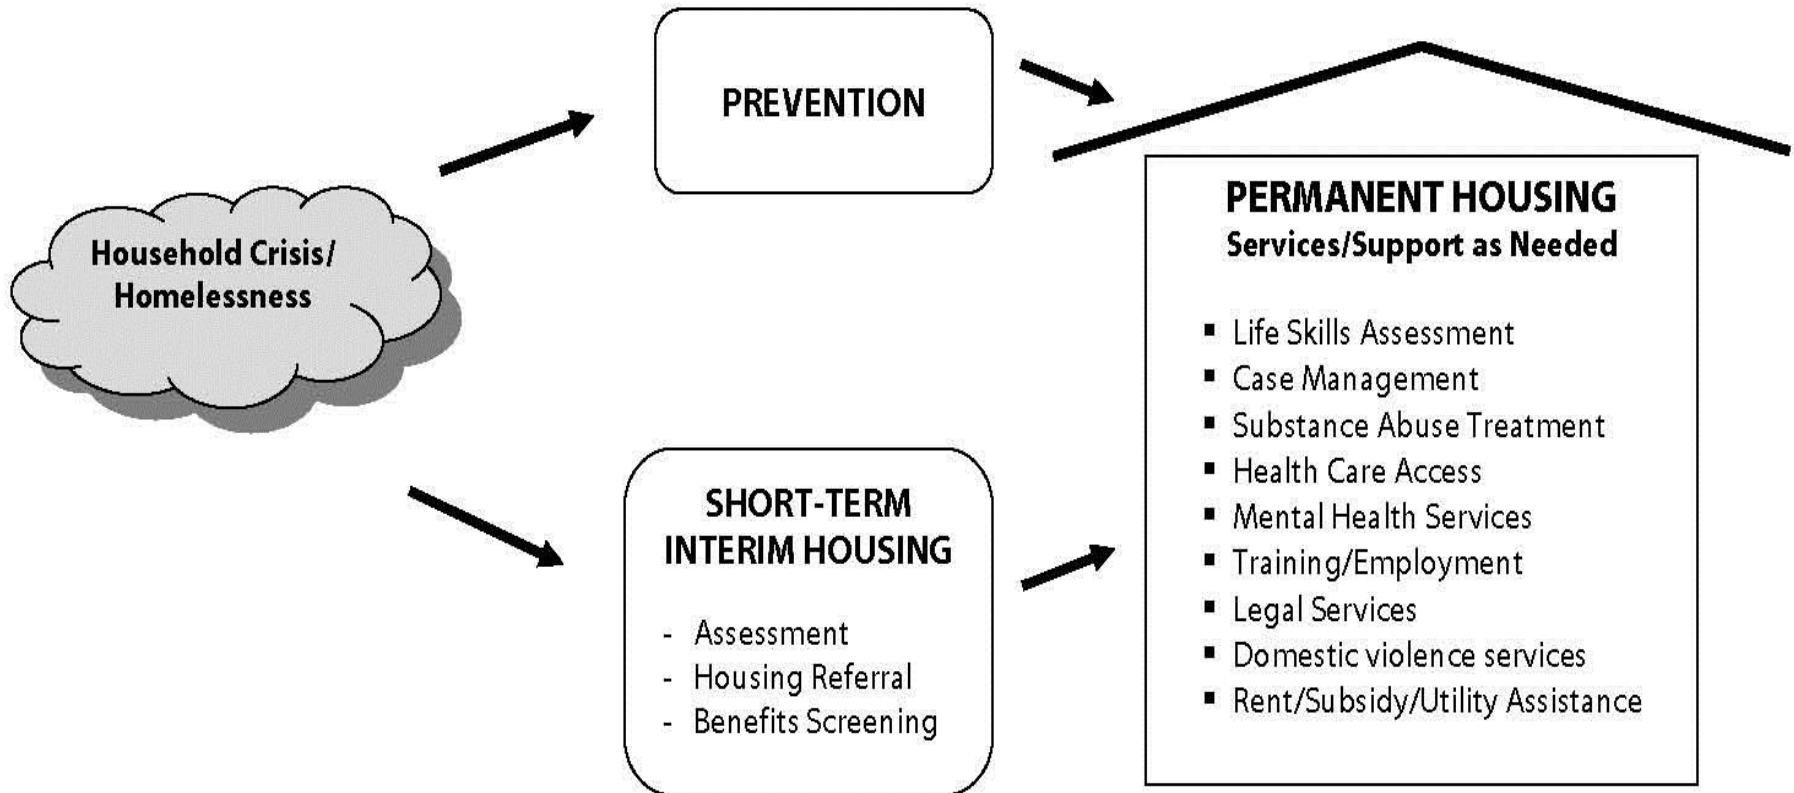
Household Crisis/ Homelessness

PREVENTION

SHORT-TERM INTERIM HOUSING

- Assessment
- Housing Referral
- Benefits Screening

PERMANENT HOUSING
Services/Support as Needed

- Life Skills Assessment
- Case Management
- Substance Abuse Treatment
- Health Care Access
- Mental Health Services
- Training/Employment
- Legal Services
- Domestic violence services
- Rent/Subsidy/Utility Assistance